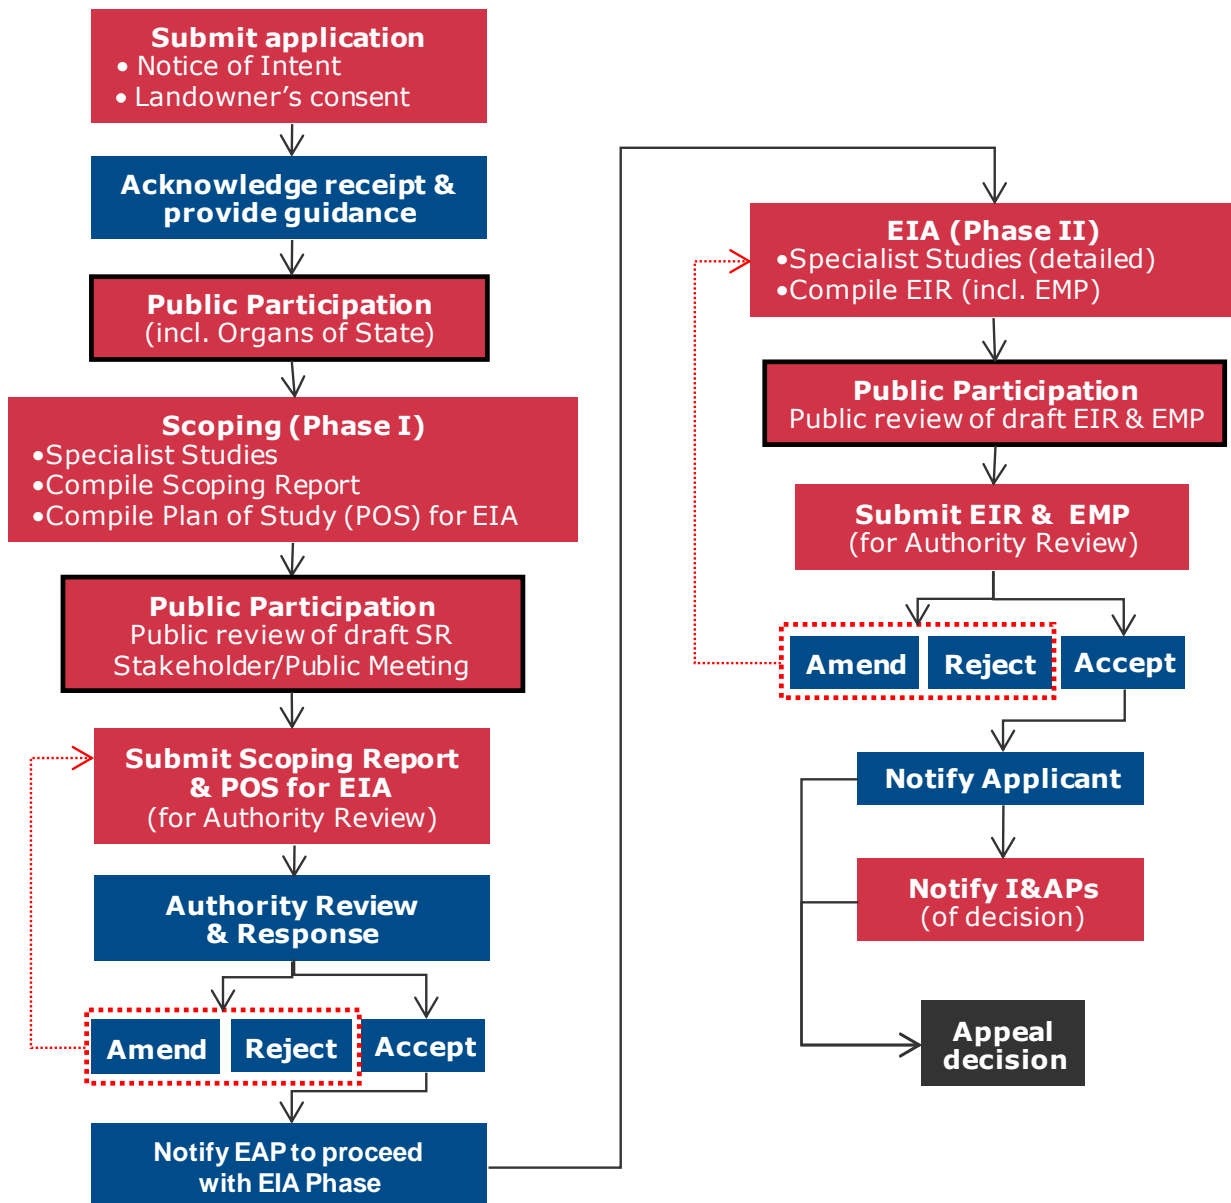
Submit application
• Notice of Intent
• Landowner’s consent

Acknowledge receipt & provide guidance

Public Participation
(incl. Organs of State)

Scoping (Phase I)
•Specialist Studies
•Compile Scoping Report
•Compile Plan of Study (POS) for EIA

Public Participation
Public review of draft SR
Stakeholder/Public Meeting

Submit Scoping Report & POS for EIA
(for Authority Review)

Authority Review & Response

Amend
Reject
Accept

Notify EAP to proceed with EIA Phase

EIA (Phase II)
•Specialist Studies (detailed)
•Compile EIR (incl. EMP)

Public Participation
Public review of draft EIR & EMP

Submit EIR & EMP
(for Authority Review)

Amend
Reject
Accept

Notify Applicant

Notify I&APs
(of decision)

Appeal decision